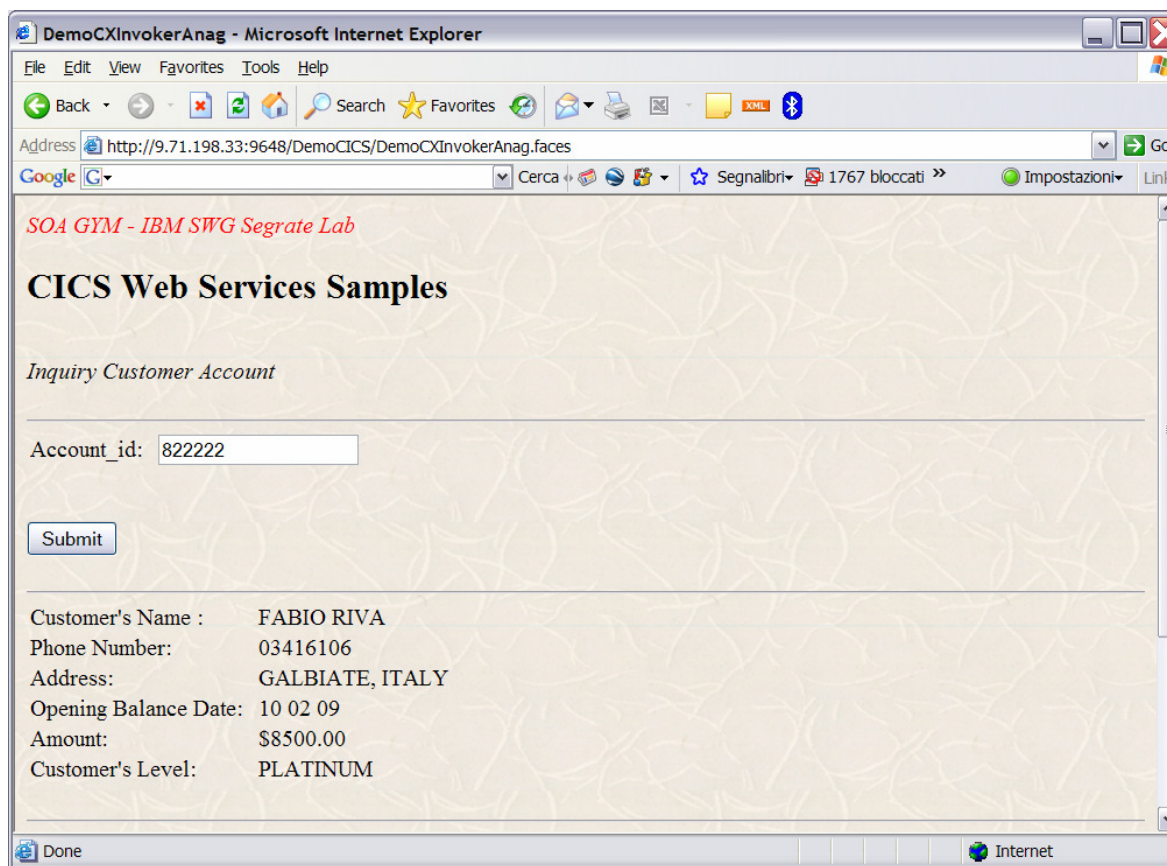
DemoCXInvokerAnag - Microsoft Internet Explorer

File Edit View Favorites Tools Help

Back Search Favorites XML

Address http://9.71.198.33:9648/DemoCICS/DemoCXInvokerAnag.faces Go

Google G Cerca Segnalibri 1767 bloccati Impostazioni Link

SOA GYM - IBM SWG Segrate Lab

CICS Web Services Samples

Inquiry Customer Account

| | |
|---|---|
| Account_id: | 822222 |

Submit

| | |
|---|---|
| Customer's Name : | FABIO RIVA |
| Phone Number: | 03416106 |
| Address: | GALBIATE, ITALY |
| Opening Balance Date: | 10 02 09 |
| Amount: | $8500.00 |
| Customer's Level: | PLATINUM |

Done Internet